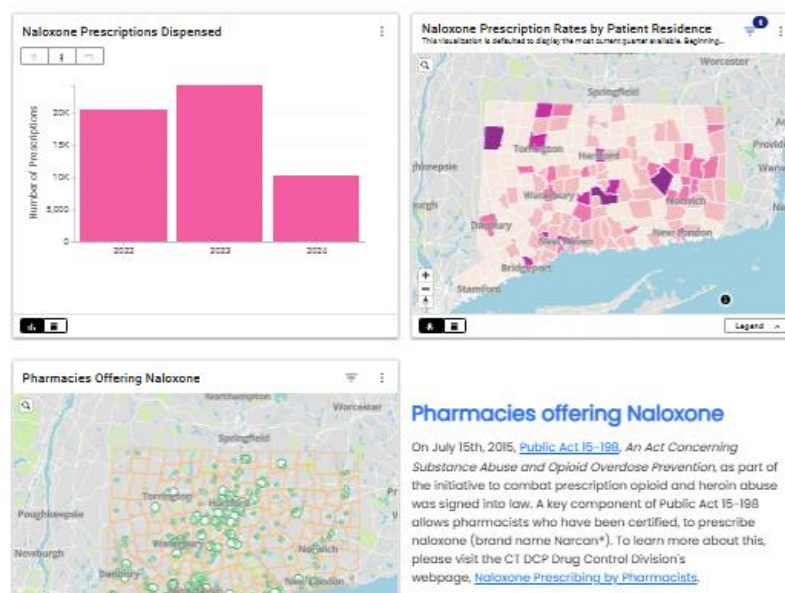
Naloxone Prescriptions Dispensed

Number of Prescriptions

20K
15K
10K
5,000
0

2022
2023
2024

Naloxone Prescription Rates by Patient Residence

This visualization is defaulted to display the most current quarter available. Beginning...

Worcester
Springfield
Torrington
Hartford
Waterbury
Danbury
New Haven
Norwich
New London
Bridgeport
Stamford
Providence

Legend

Pharmacies Offering Naloxone

Northampton
Worcester
Springfield
Torrington
Poughkeepsie
Newburgh
Waterbury
Danbury
Norwich
New London

Pharmacies offering Naloxone

On July 15th, 2015, Public Act 15-198, An Act Concerning Substance Abuse and Opioid Overdose Prevention, as part of the initiative to combat prescription opioid and heroin abuse was signed into law. A key component of Public Act 15-198 allows pharmacists who have been certified, to prescribe naloxone (brand name Narcan®). To learn more about this, please visit the CT DCP Drug Control Division's webpage, Naloxone Prescribing by Pharmacists.